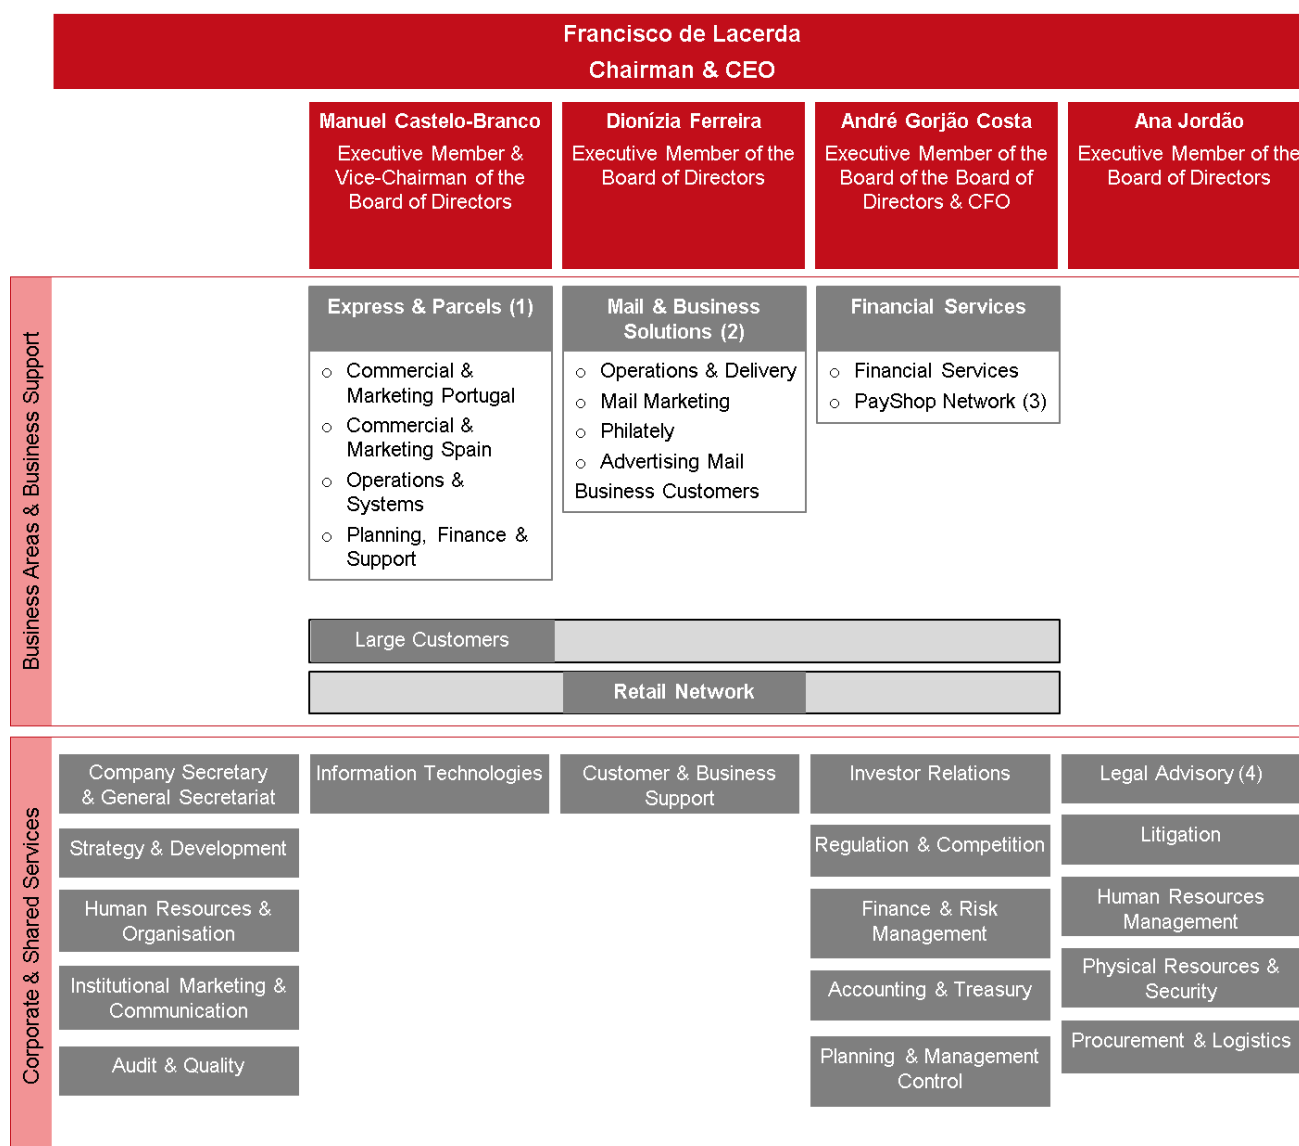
Francisco de Lacerda
Chairman & CEO

Manuel Castelo-Branco
Executive Member & Vice-Chairman of the Board of Directors

Dionízia Ferreira
Executive Member of the Board of Directors

André Gorjão Costa
Executive Member of the Board of Directors & CFO

Ana Jordão
Executive Member of the Board of Directors

Business Areas & Business Support

Express & Parcels (1)
- Commercial & Marketing Portugal
- Commercial & Marketing Spain
- Operations & Systems
- Planning, Finance & Support

Mail & Business Solutions (2)
- Operations & Delivery
- Mail Marketing
- Philately
- Advertising Mail
Business Customers

Financial Services
- Financial Services
- PayShop Network (3)

Large Customers

Retail Network

Corporate & Shared Services

Company Secretary & General Secretariat

Strategy & Development

Human Resources & Organisation

Institutional Marketing & Communication

Audit & Quality

Information Technologies

Customer & Business Support

Investor Relations

Regulation & Competition

Finance & Risk Management

Accounting & Treasury

Planning & Management Control

Legal Advisory (4)

Litigation

Human Resources Management

Physical Resources & Security

Procurement & Logistics